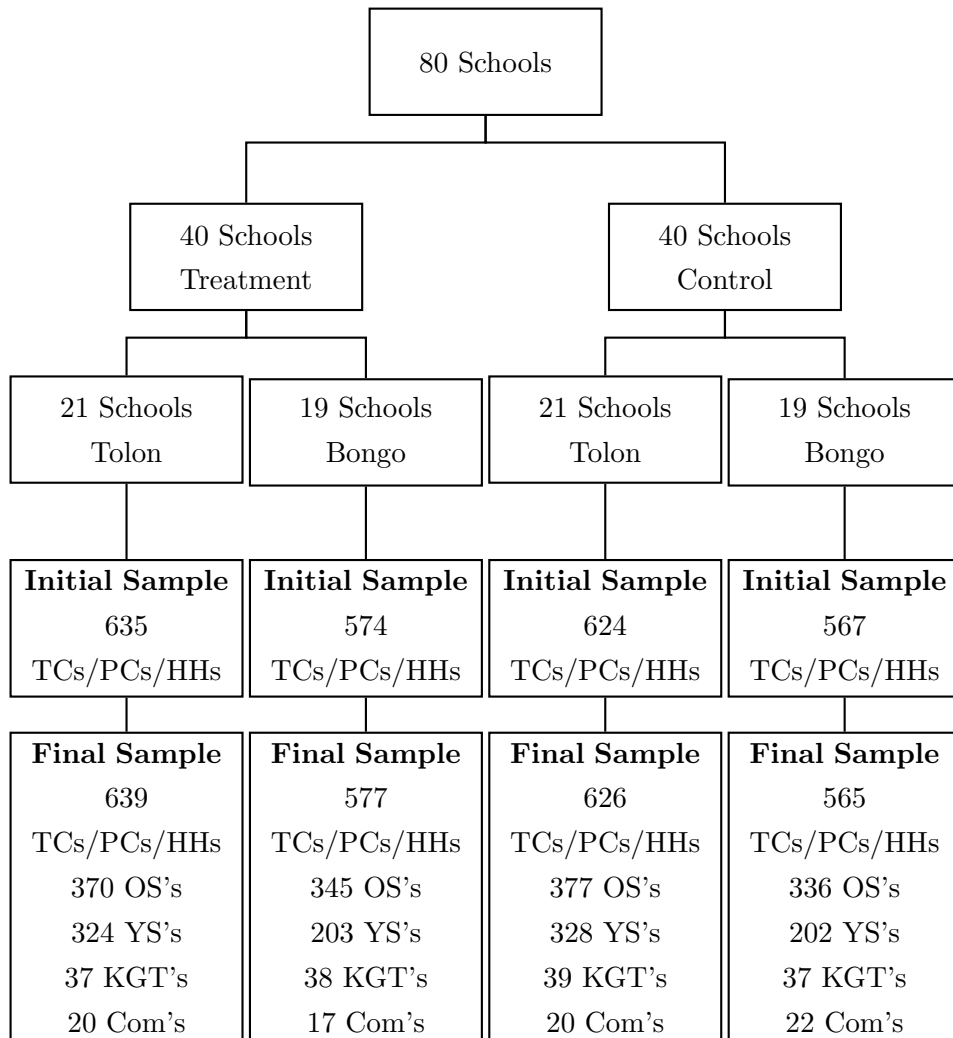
80 Schools

40 Schools
Treatment

40 Schools
Control

21 Schools
Tolon

19 Schools
Bongo

21 Schools
Tolon

19 Schools
Bongo

**Initial Sample**
635
TCs/PCs/HHs

**Initial Sample**
574
TCs/PCs/HHs

**Initial Sample**
624
TCs/PCs/HHs

**Initial Sample**
567
TCs/PCs/HHs

**Final Sample**
639
TCs/PCs/HHs
370 OS's
324 YS's
37 KGT's
20 Com's

**Final Sample**
577
TCs/PCs/HHs
345 OS's
203 YS's
38 KGT's
17 Com's

**Final Sample**
626
TCs/PCs/HHs
377 OS's
328 YS's
39 KGT's
20 Com's

**Final Sample**
565
TCs/PCs/HHs
336 OS's
202 YS's
37 KGT's
22 Com's